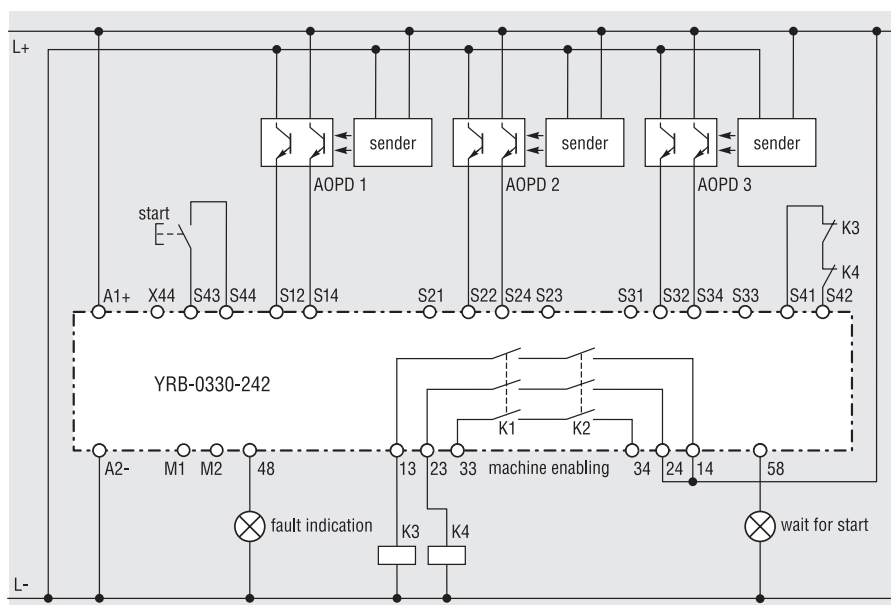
L+

sender
sender
sender

AOPD 1
AOPD 2
AOPD 3

start

K3
K4

A1+ X44 S43 S44 S12 S14 S21 S22 S24 S23 S31 S32 S34 S33 S41 S42

YRB-0330-242

K1 K2

A2- M1 M2 48 13 23 33 machine enabling 34 24 14 58

fault indication

K3 K4

wait for start

L-